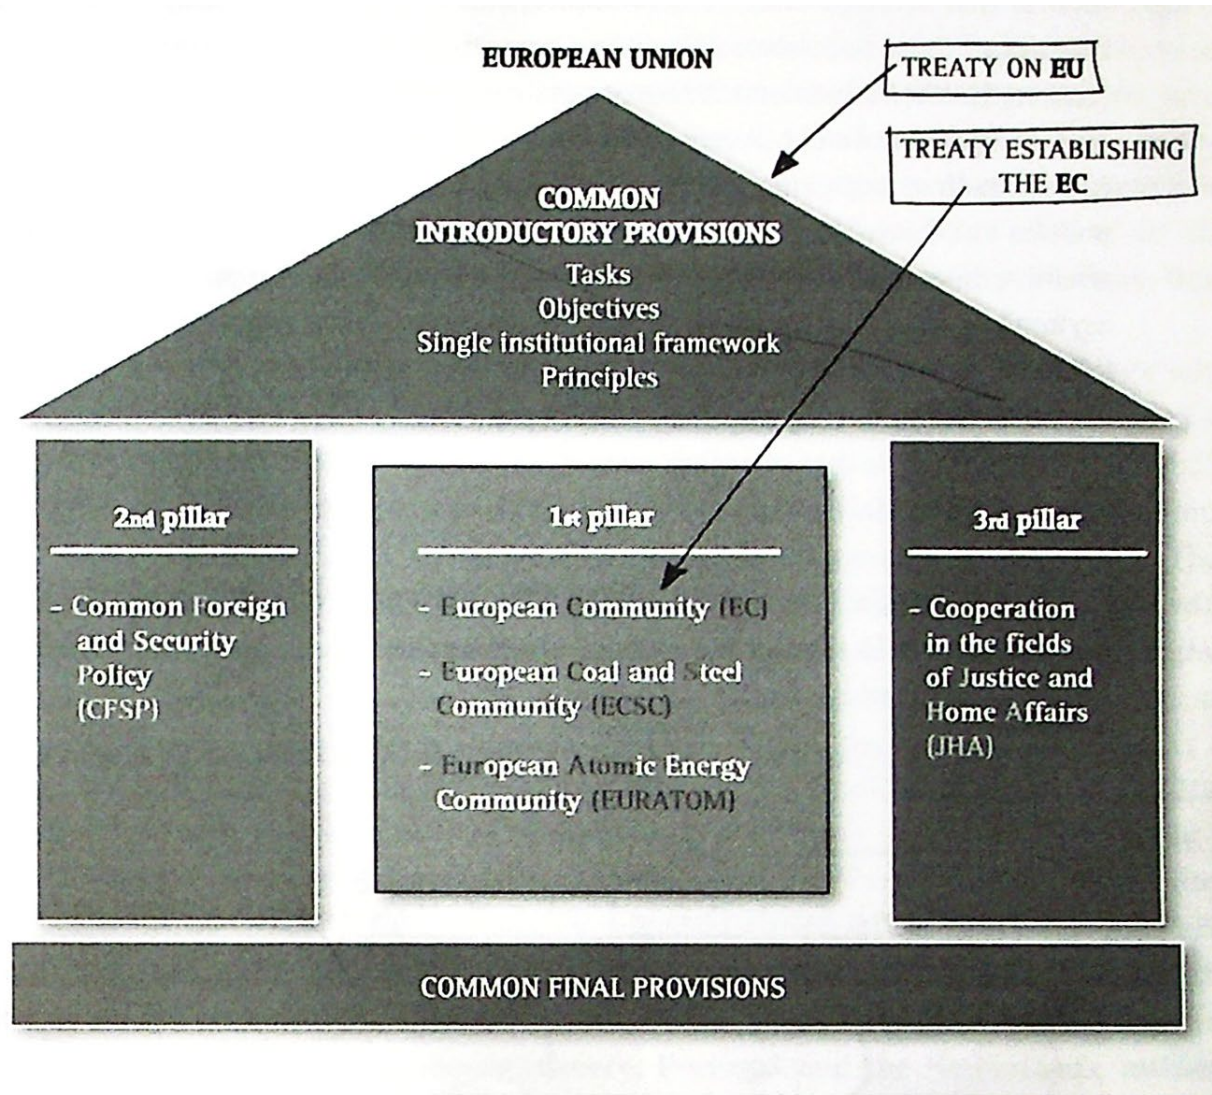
EUROPEAN UNION

TREATY ON EU

TREATY ESTABLISHING THE EC

COMMON INTRODUCTORY PROVISIONS
Tasks
Objectives
Single institutional framework
Principles

2nd pillar

- Common Foreign and Security Policy (CFSP)

1st pillar

- European Community (EC)

- European Coal and Steel Community (ECSC)

- European Atomic Energy Community (EURATOM)

3rd pillar

- Cooperation in the fields of Justice and Home Affairs (JHA)

COMMON FINAL PROVISIONS